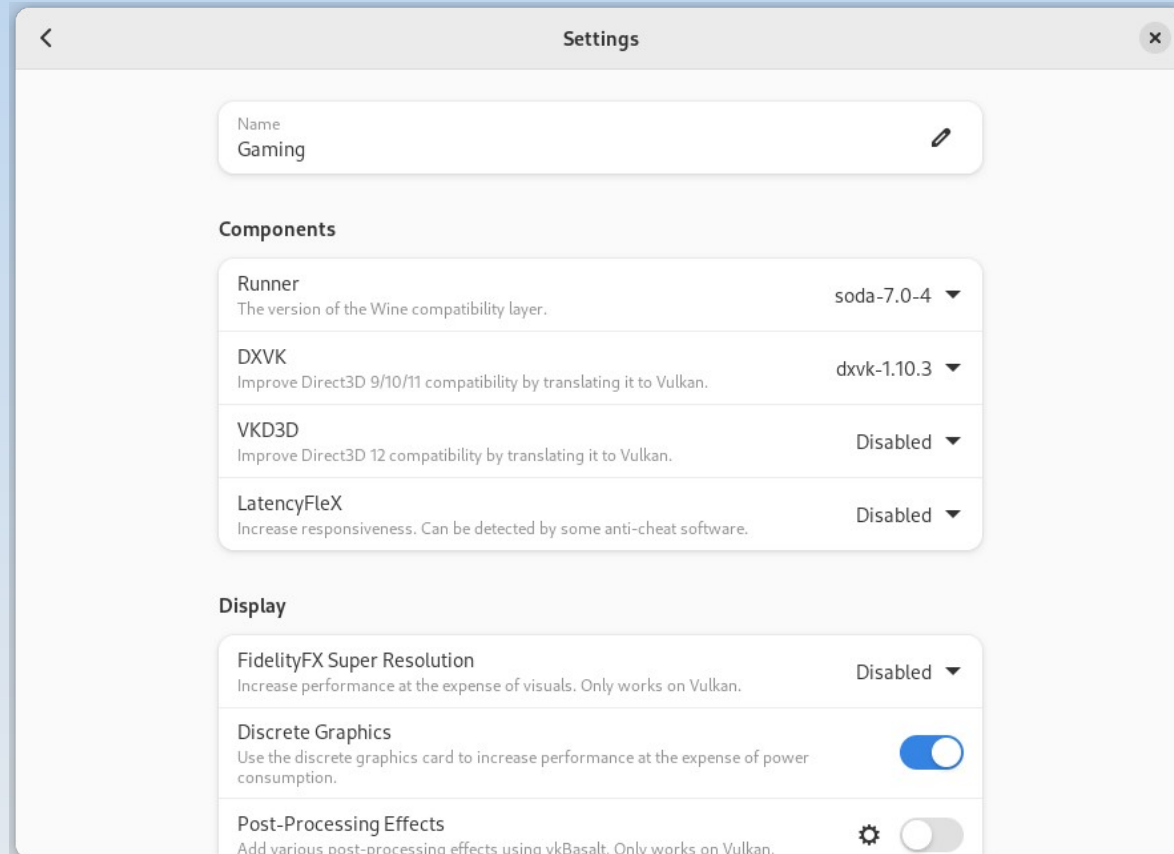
Settings

Name
Gaming

Components

Runner
The version of the Wine compatibility layer.
soda-7.0-4

DXVK
Improve Direct3D 9/10/11 compatibility by translating it to Vulkan.
dxvk-1.10.3

VKD3D
Improve Direct3D 12 compatibility by translating it to Vulkan.
Disabled

LatencyFleX
Increase responsiveness. Can be detected by some anti-cheat software.
Disabled

Display

FidelityFX Super Resolution
Increase performance at the expense of visuals. Only works on Vulkan.
Disabled

Discrete Graphics
Use the discrete graphics card to increase performance at the expense of power consumption.

Post-Processing Effects
Add various post-processing effects using vkBasalt. Only works on Vulkan.